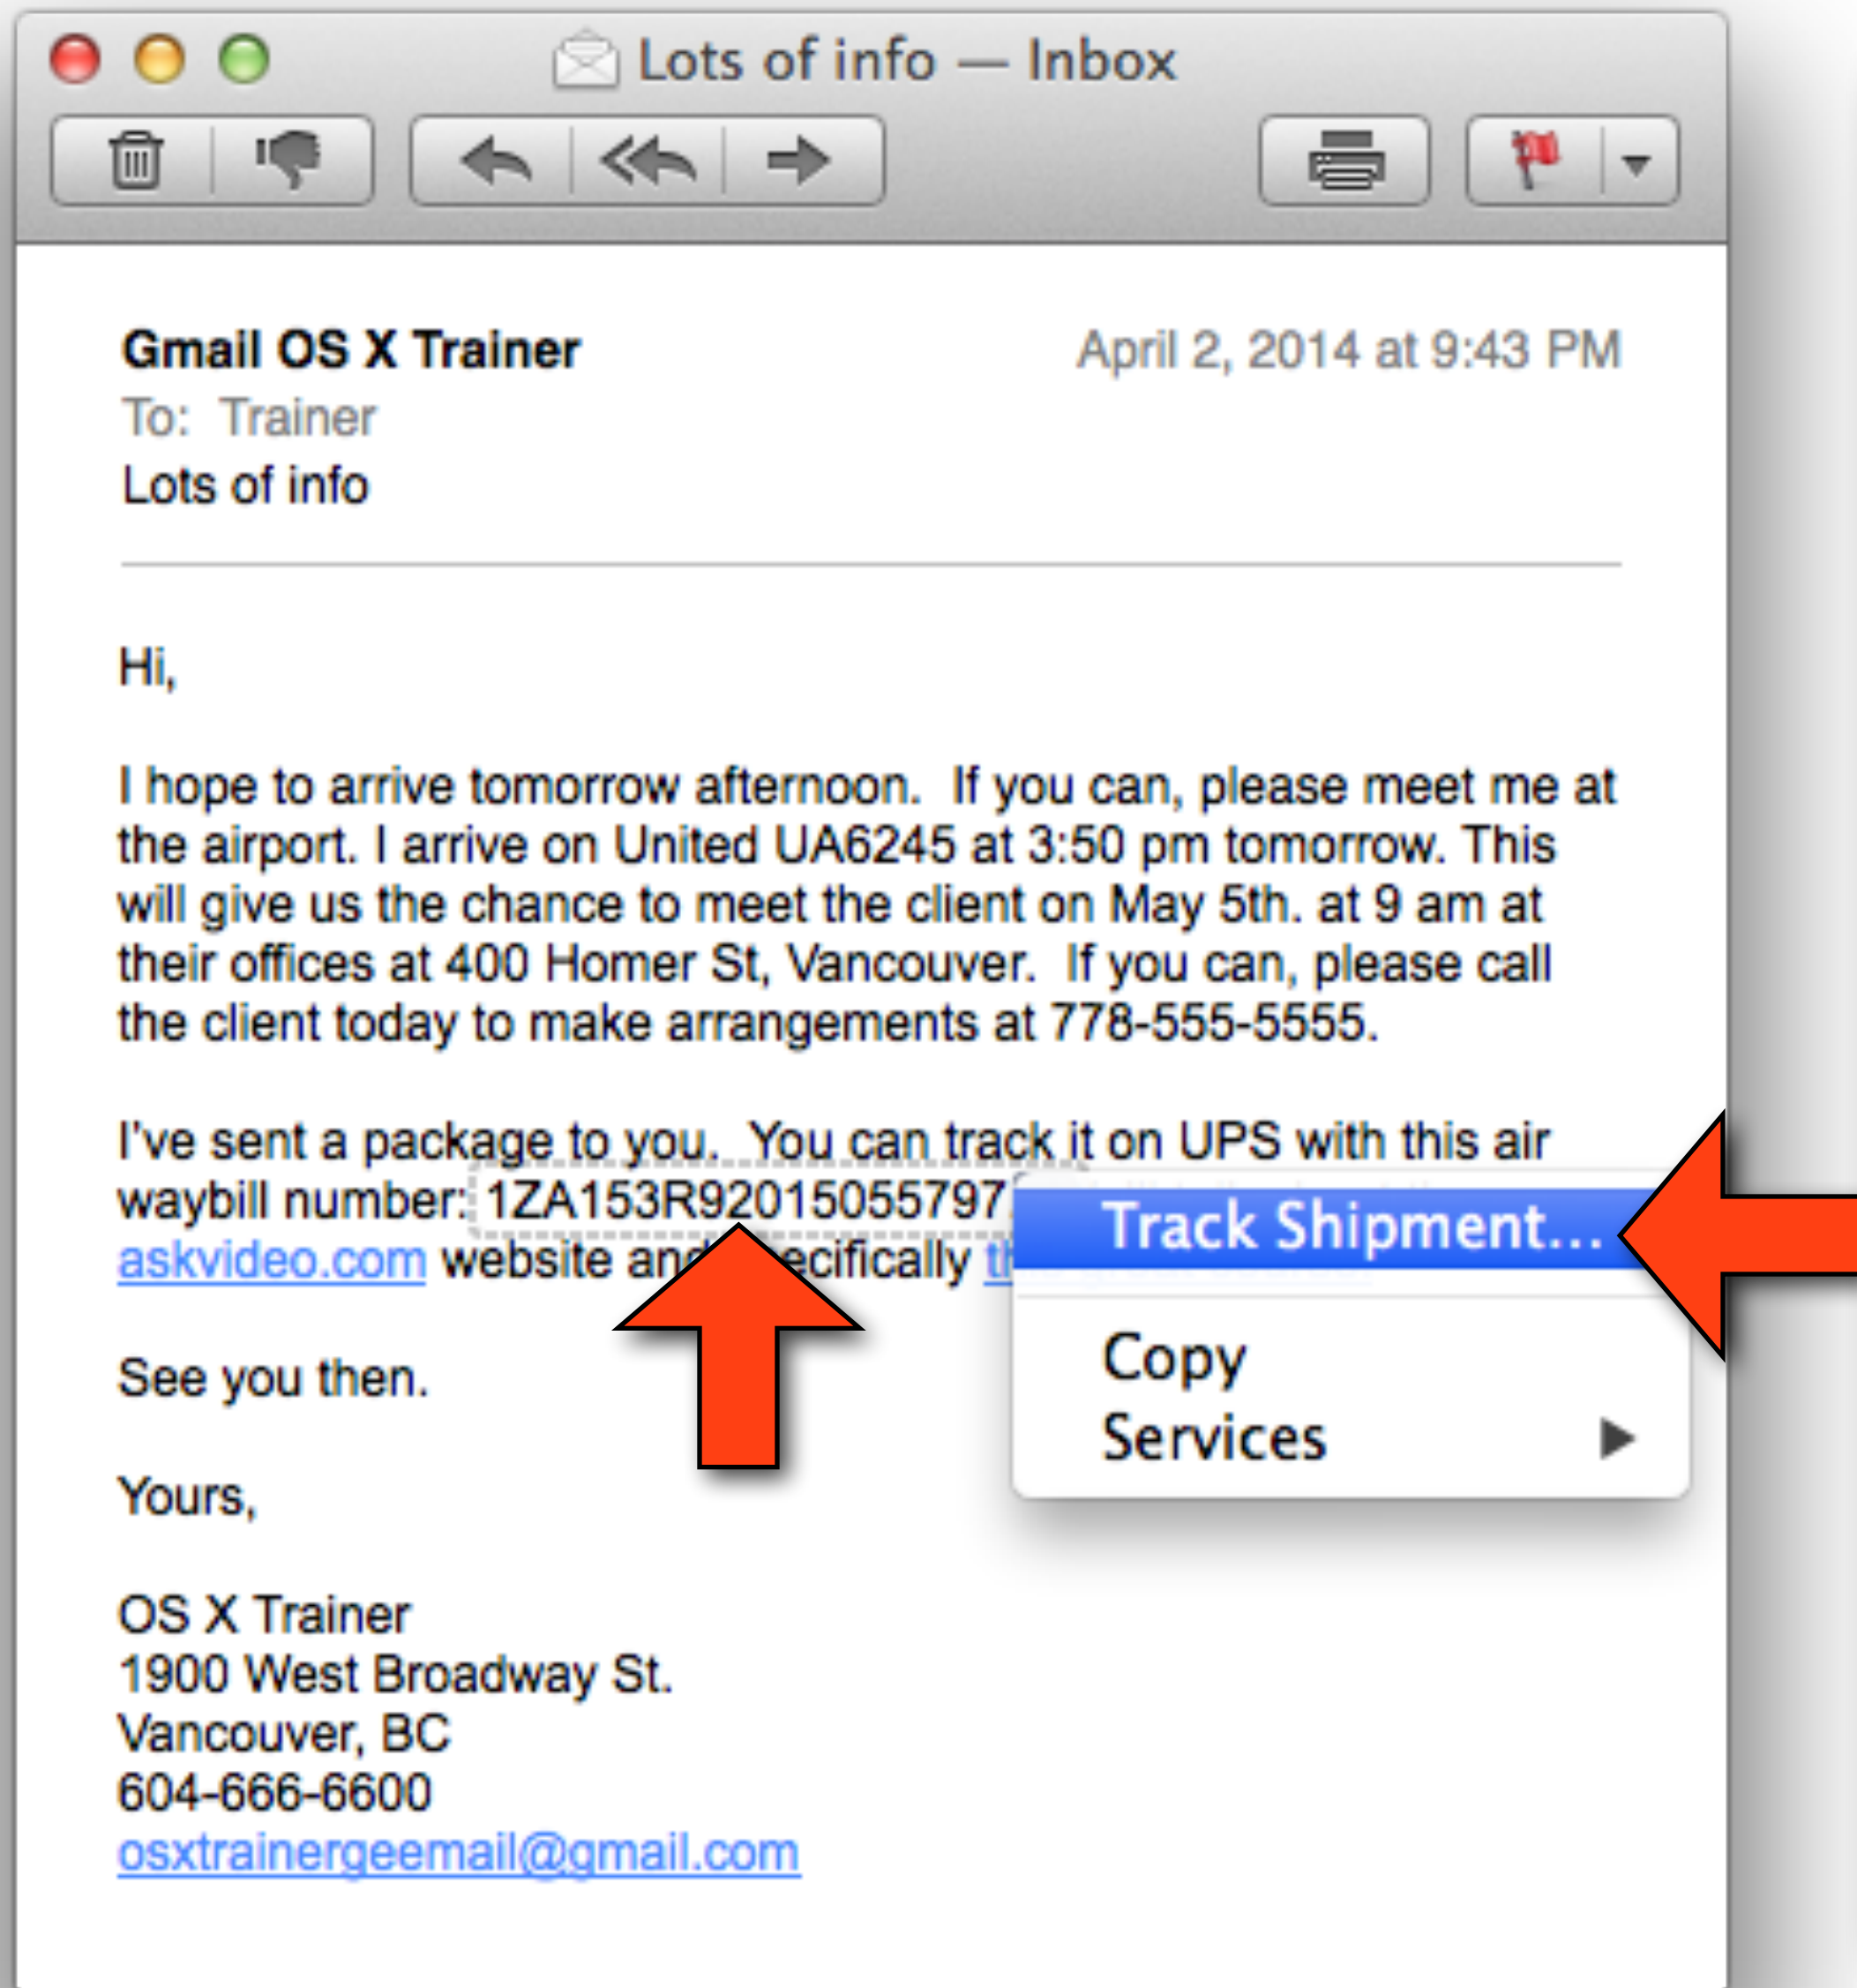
Lots of info — Inbox

Gmail OS X Trainer
April 2, 2014 at 9:43 PM
To: Trainer
Lots of info

Hi,

I hope to arrive tomorrow afternoon. If you can, please meet me at the airport. I arrive on United UA6245 at 3:50 pm tomorrow. This will give us the chance to meet the client on May 5th. at 9 am at their offices at 400 Homer St, Vancouver. If you can, please call the client today to make arrangements at 778-555-5555.

I've sent a package to you. You can track it on UPS with this air waybill number: 1ZA153R92015055797 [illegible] askvideo.com website an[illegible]ecifically t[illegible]

Track Shipment...
Copy
Services

See you then.

Yours,

OS X Trainer
1900 West Broadway St.
Vancouver, BC
604-666-6600
osxtrainergeemail@gmail.com